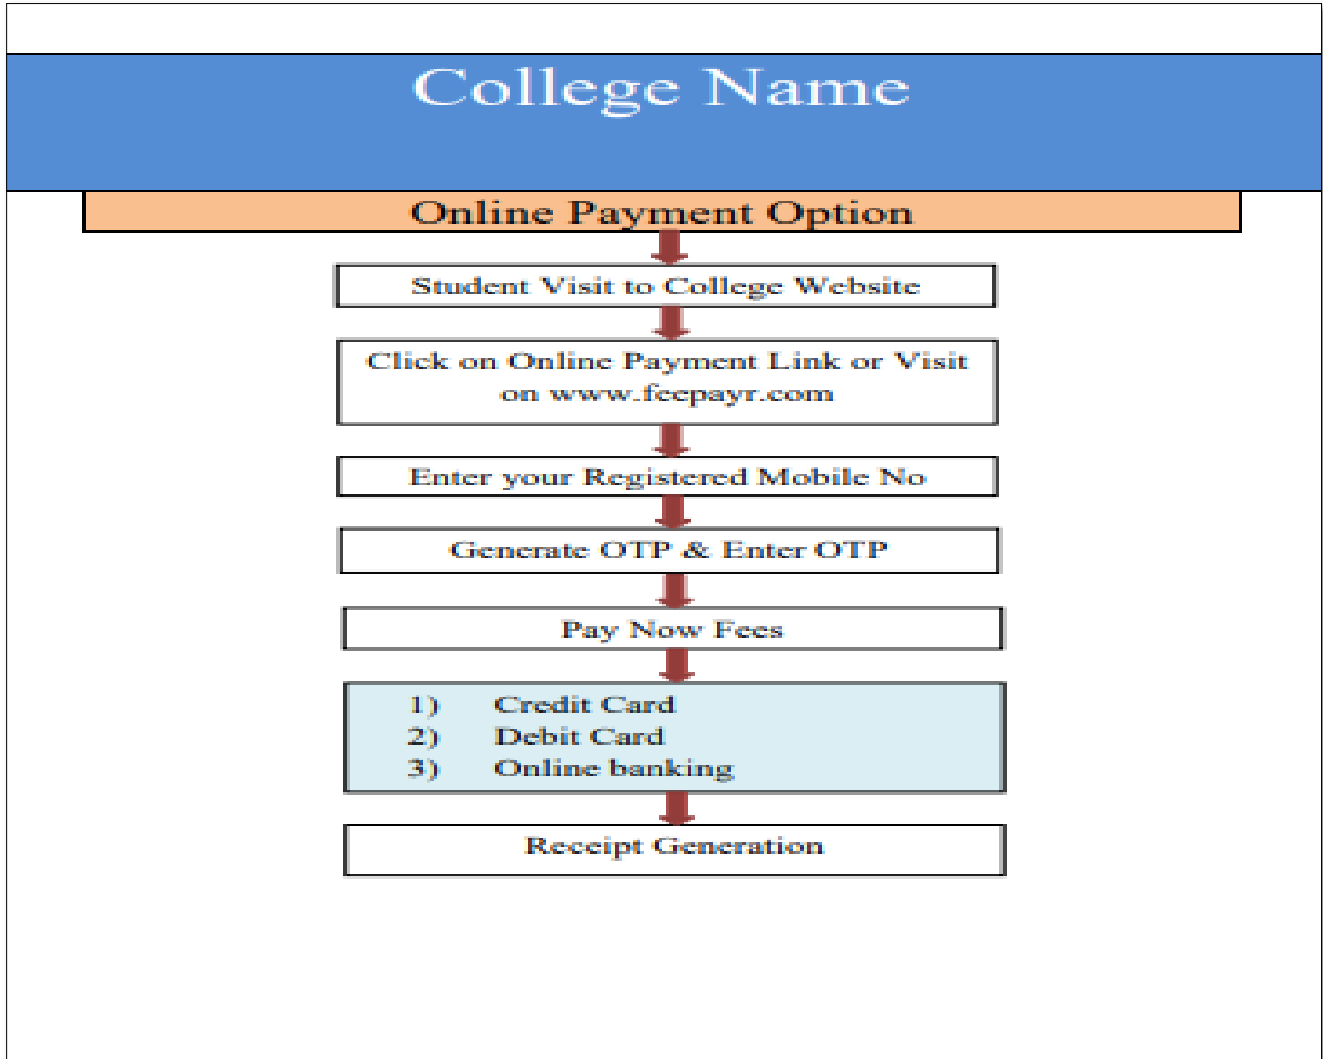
College Name

Online Payment Option

Student Visit to College Website

Click on Online Payment Link or Visit on www.feepayr.com

Enter your Registered Mobile No

Generate OTP & Enter OTP

Pay Now Fees

1) Credit Card
2) Debit Card
3) Online banking

Receipt Generation